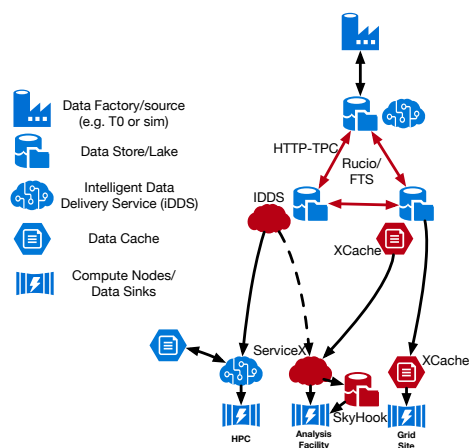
Data Factory/source (e.g. T0 or sim)

Data Store/Lake

Intelligent Data Delivery Service (iDDS)

Data Cache

Compute Nodes/ Data Sinks

HTTP-TPC

Rucio/ FTS

IDDS

XCache

ServiceX

XCache

SkyHook

HPC

Analysis Facility

Grid Site